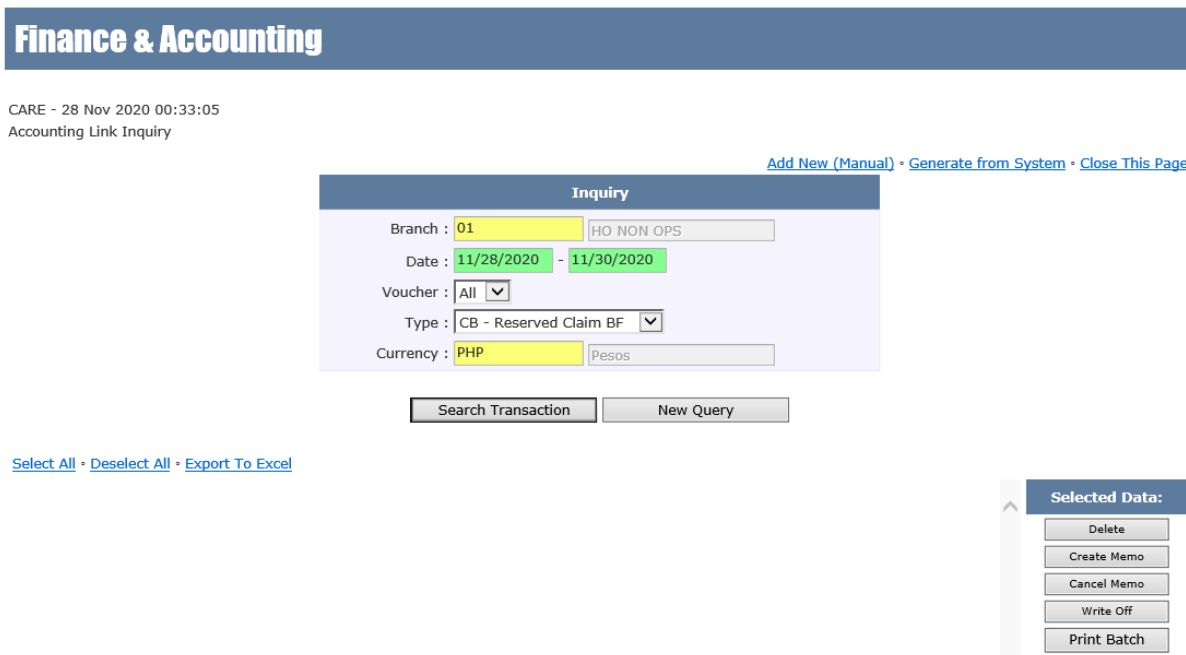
Finance & Accounting

CARE - 28 Nov 2020 00:33:05
Accounting Link Inquiry

Add New (Manual) • Generate from System • Close This Page

Inquiry

Branch : 01 HO NON OPS
Date : 11/28/2020 - 11/30/2020
Voucher : All
Type : CB - Reserved Claim BF
Currency : PHP Pesos

Search Transaction
New Query

Select All • Deselect All • Export To Excel

Selected Data:
Delete
Create Memo
Cancel Memo
Write Off
Print Batch